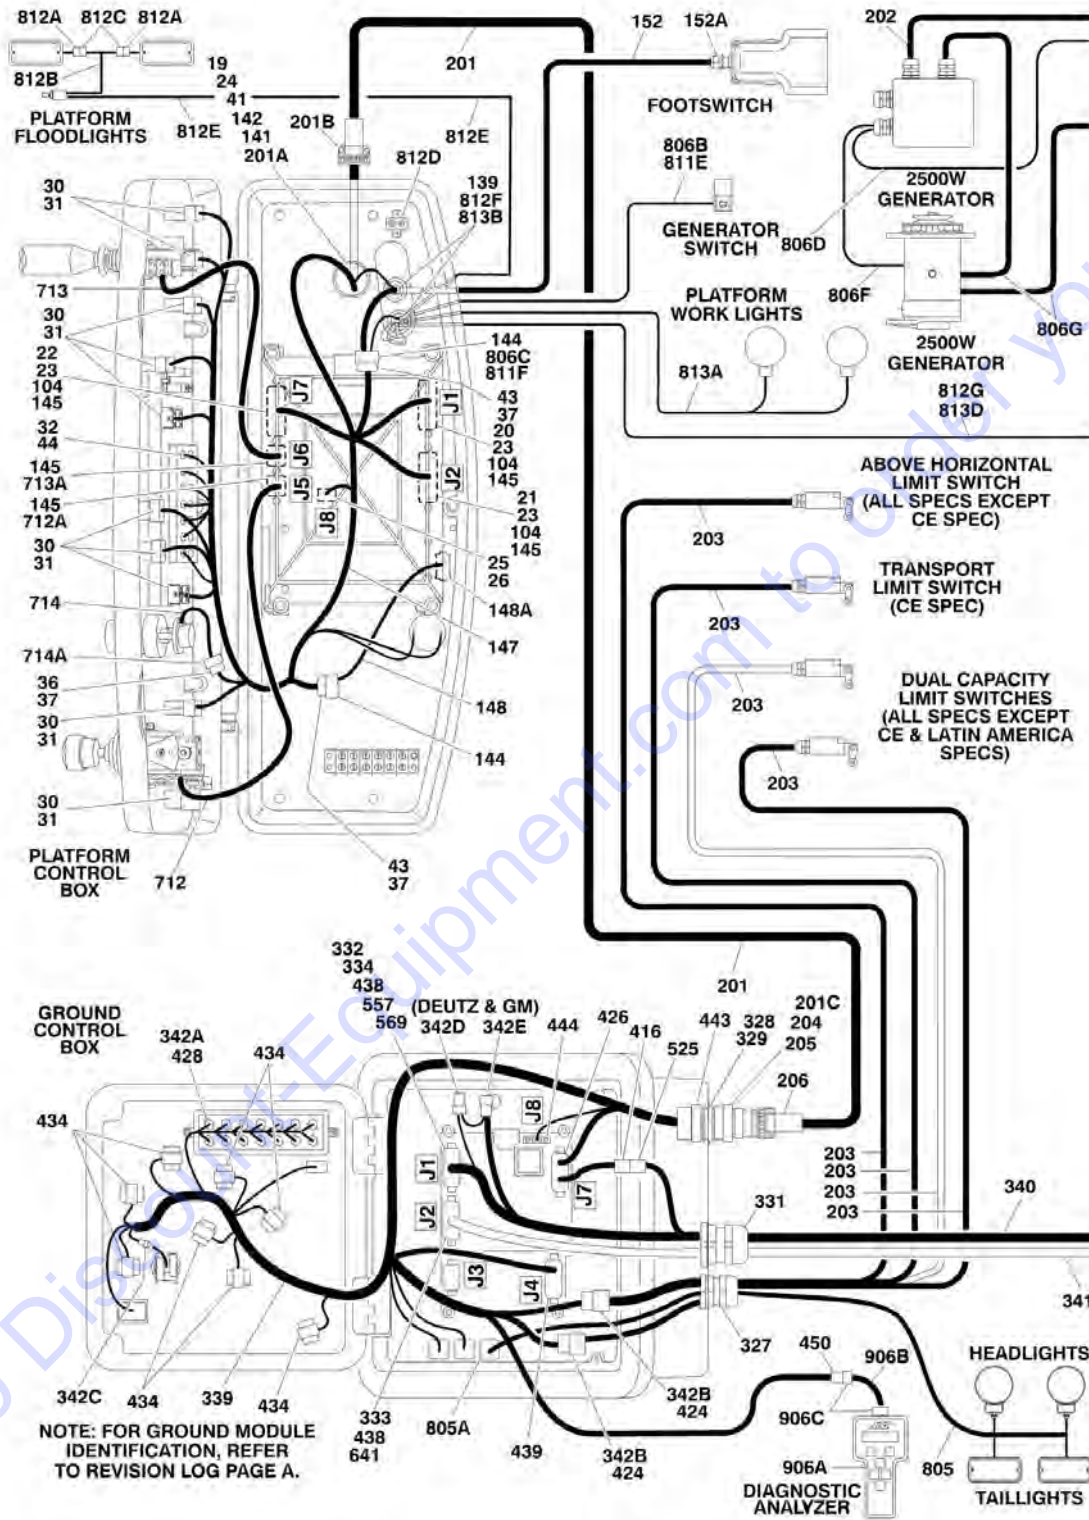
812A 812C 812A
812B
19
24
41
PLATFORM FLOODLIGHTS
812E
142
141
201A
201B
201
812E
812D
139
812F
813B
152 152A
FOOTSWITCH
806B
811E
GENERATOR SWITCH
806D
202
2500W GENERATOR
PLATFORM WORK LIGHTS
806F
806G
2500W GENERATOR
812G
813D
813A
144
806C
811F
43
37
20
23
104
145
21
23
104
145
25
26
148A
147
148
144
43
37
30
31
713
30
31
22
23
104
145
32
44
145
713A
145
712A
30
31
714
714A
36
37
30
31
30
31
PLATFORM CONTROL BOX
712
J7
J6
J5
J8
J1
J2
ABOVE HORIZONTAL LIMIT SWITCH (ALL SPECS EXCEPT CE SPEC)
203
TRANSPORT LIMIT SWITCH (CE SPEC)
203
DUAL CAPACITY LIMIT SWITCHES (ALL SPECS EXCEPT CE & LATIN AMERICA SPECS)
203
203
GROUND CONTROL BOX
332
334
438
557
569
(DEUTZ & GM)
342D 342E 444 426 416
342A
428
434
434
201
201C
443 328 204
329 205
525
206
J8
J1
J2
J3
J4
J7
203
203
203
203
331
340
341
327 450
906B
HEADLIGHTS
342C 434 339 434
333
438
641
805A
439
342B
424
342B
424
906C
906A
DIAGNOSTIC ANALYZER
805
TAILLIGHTS
NOTE: FOR GROUND MODULE IDENTIFICATION, REFER TO REVISION LOG PAGE A.